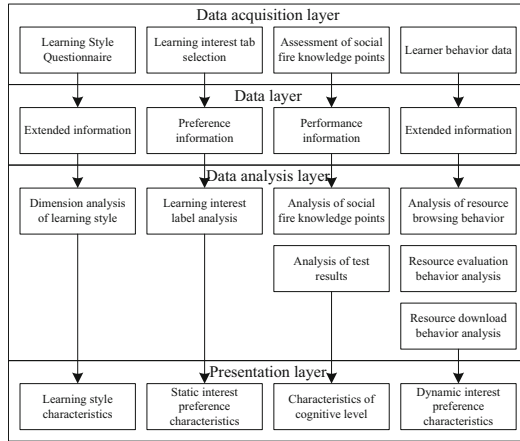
Data acquisition layer

Learning Style Questionnaire

Learning interest tab selection

Assessment of social fire knowledge points

Learner behavior data

Data layer

Extended information

Preference information

Performance information

Extended information

Data analysis layer

Dimension analysis of learning style

Learning interest label analysis

Analysis of social fire knowledge points

Analysis of resource browsing behavior

Analysis of test results

Resource evaluation behavior analysis

Resource download behavior analysis

Presentation layer

Learning style characteristics

Static interest preference characteristics

Characteristics of cognitive level

Dynamic interest preference characteristics